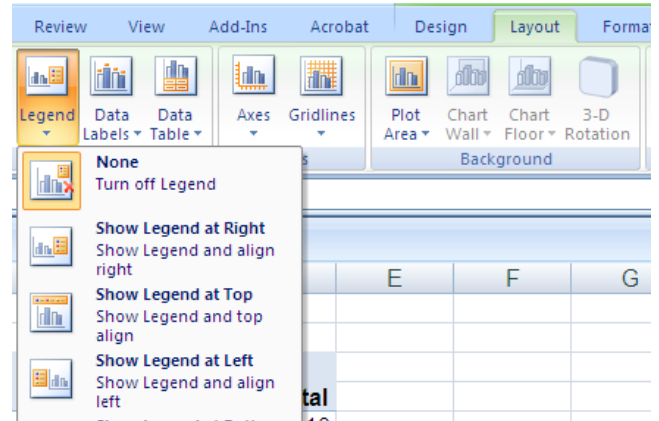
Review View Add-Ins Acrobat Design Layout Format

Legend Data Labels Data Table Axes Gridlines Plot Area Chart Wall Chart Floor 3-D Rotation

s Background

None
Turn off Legend

Show Legend at Right
Show Legend and align right

Show Legend at Top
Show Legend and top align

Show Legend at Left
Show Legend and align left

E F G

tal